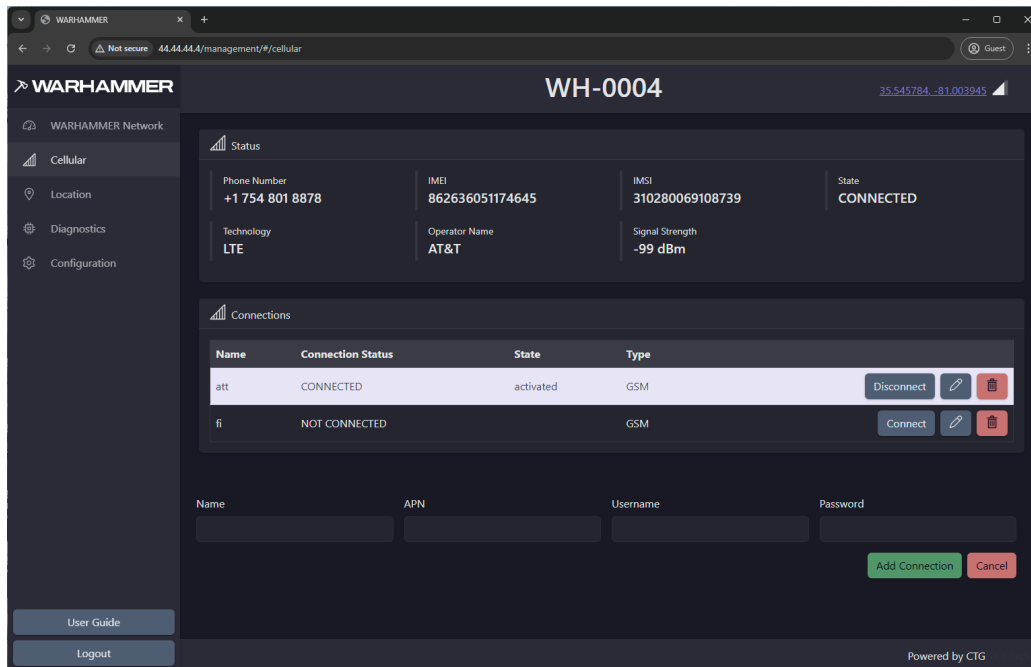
WARHAMMER

Not secure 44.44.44.4/management/#/cellular

Guest

WARHAMMER

WH-0004

35.545784, -81.003945

WARHAMMER Network

Cellular

Location

Diagnostics

Configuration

Status

Phone Number
+1 754 801 8878

IMEI
862636051174645

IMSI
310280069108739

State
CONNECTED

Technology
LTE

Operator Name
AT&T

Signal Strength
-99 dBm

Connections

| Name | Connection Status | State | Type | |
|---|---|---|---|---|
| att | CONNECTED | activated | GSM | Disconnect |
| fi | NOT CONNECTED | | GSM | Connect |

Name

APN

Username

Password

Add Connection

Cancel

User Guide

Logout

Powered by CTG